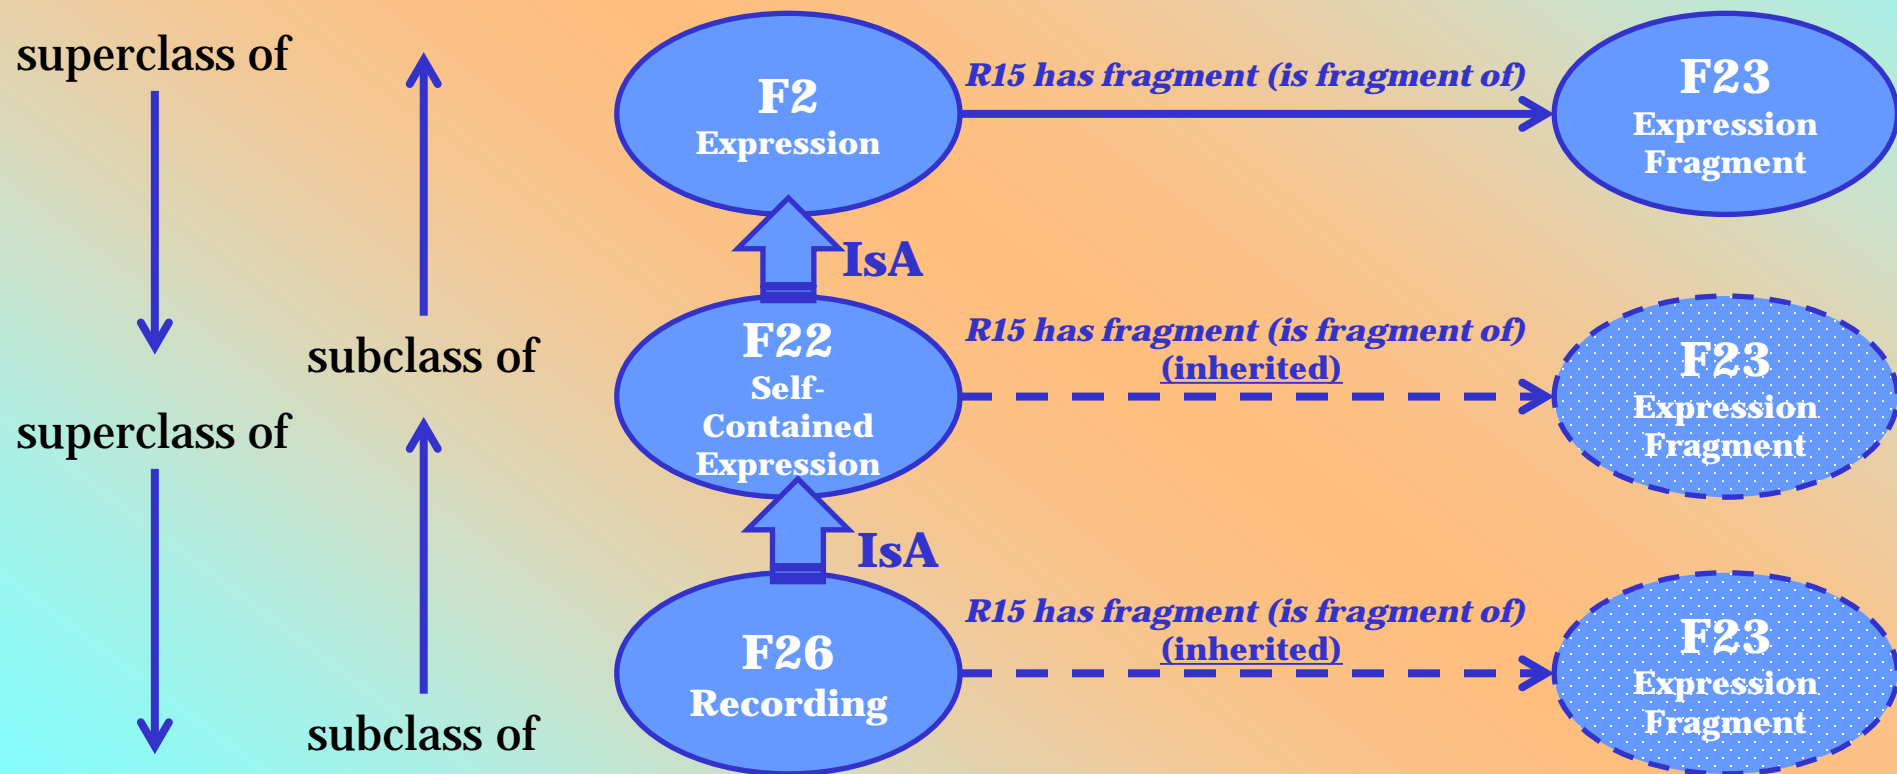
superclass of

subclass of

superclass of

subclass of

F2
Expression

R15 has fragment (is fragment of)

F23
Expression
Fragment

IsA

F22
Self-Contained
Expression

R15 has fragment (is fragment of)
(inherited)

F23
Expression
Fragment

IsA

F26
Recording

R15 has fragment (is fragment of)
(inherited)

F23
Expression
Fragment